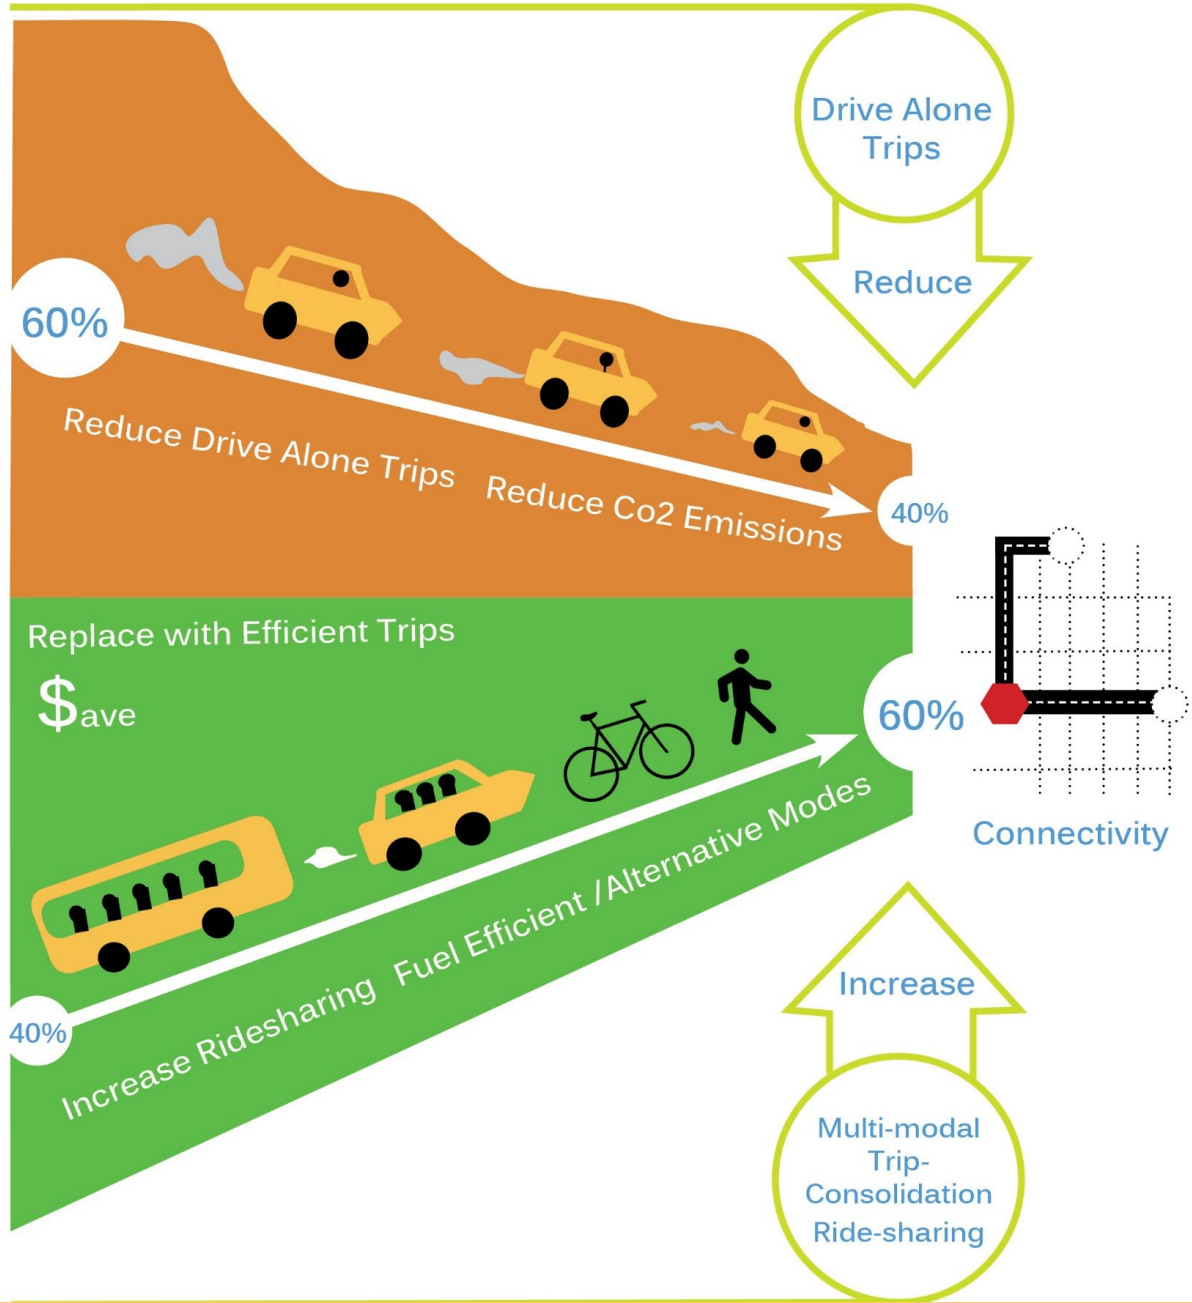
Drive Alone Trips

Reduce

60%

Reduce Drive Alone Trips

Reduce Co2 Emissions

40%

Replace with Efficient Trips

$ave

60%

Connectivity

40%

Increase Ridesharing

Fuel Efficient /Alternative Modes

Increase

Multi-modal Trip-Consolidation Ride-sharing